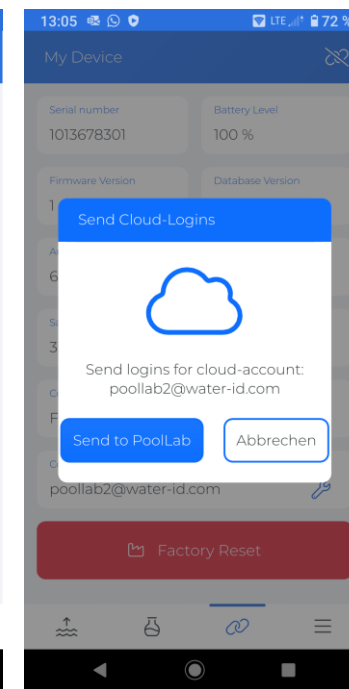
13:05 LTE 72 %

My Device

Serial number
1013678301

Battery Level
100 %

Firmware Version
1

Database Version

6

3

F

poollab2@water-id.com

Send Cloud-Logins

Send logins for cloud-account:
poollab2@water-id.com

Send to PoolLab

Abbrechen

Factory Reset